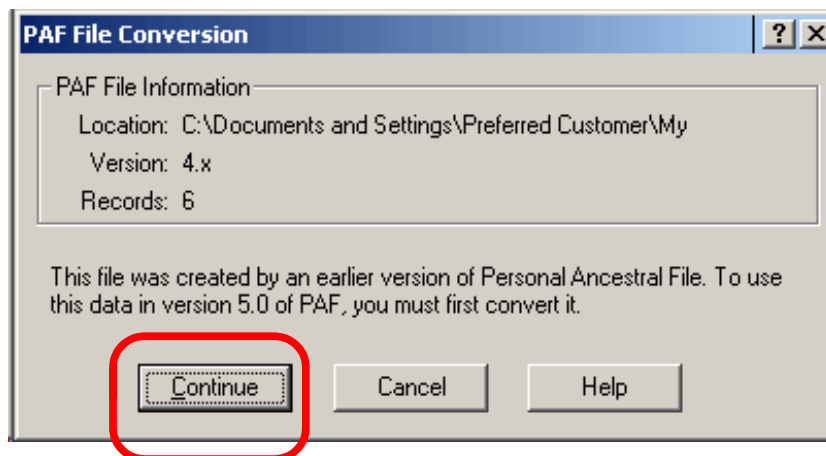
PAF File Conversion

?

PAF File Information

Location: C:\Documents and Settings\Preferred Customer\My

Version: 4.x

Records: 6

This file was created by an earlier version of Personal Ancestral File. To use this data in version 5.0 of PAF, you must first convert it.

Continue

Cancel

Help